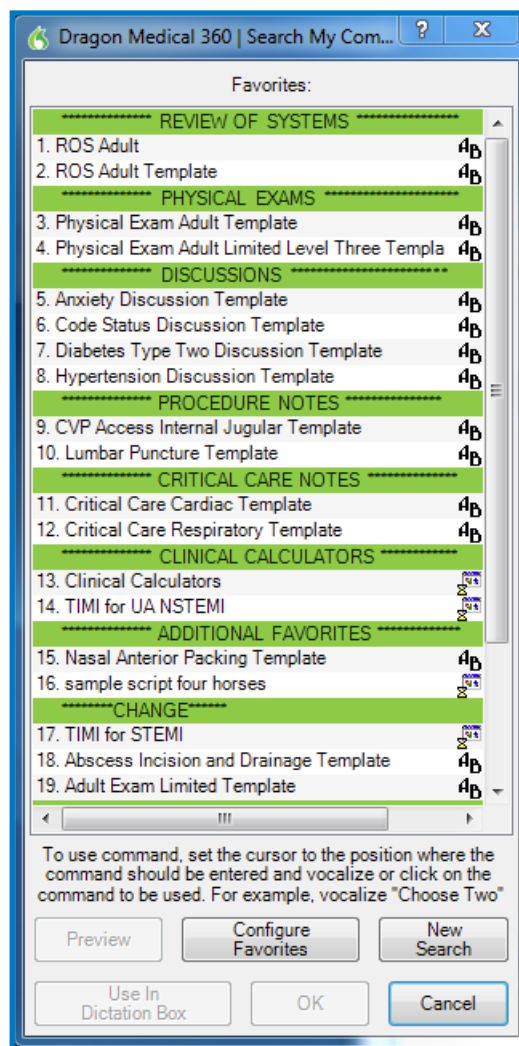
Dragon Medical 360 | Search My Com...

Favorites:

**************** REVIEW OF SYSTEMS ****************

1. ROS Adult

2. ROS Adult Template

**************** PHYSICAL EXAMS ****************

3. Physical Exam Adult Template

4. Physical Exam Adult Limited Level Three Templa

**************** DISCUSSIONS ****************

5. Anxiety Discussion Template

6. Code Status Discussion Template

7. Diabetes Type Two Discussion Template

8. Hypertension Discussion Template

**************** PROCEDURE NOTES ****************

9. CVP Access Internal Jugular Template

10. Lumbar Puncture Template

**************** CRITICAL CARE NOTES ****************

11. Critical Care Cardiac Template

12. Critical Care Respiratory Template

**************** CLINICAL CALCULATORS ****************

13. Clinical Calculators

14. TIMI for UA NSTEMI

**************** ADDITIONAL FAVORITES ****************

15. Nasal Anterior Packing Template

16. sample script four horses

*********CHANGE******

17. TIMI for STEMI

18. Abscess Incision and Drainage Template

19. Adult Exam Limited Template

To use command, set the cursor to the position where the command should be entered and vocalize or click on the command to be used. For example, vocalize "Choose Two"

Preview

Configure Favorites

New Search

Use In Dictation Box

OK

Cancel